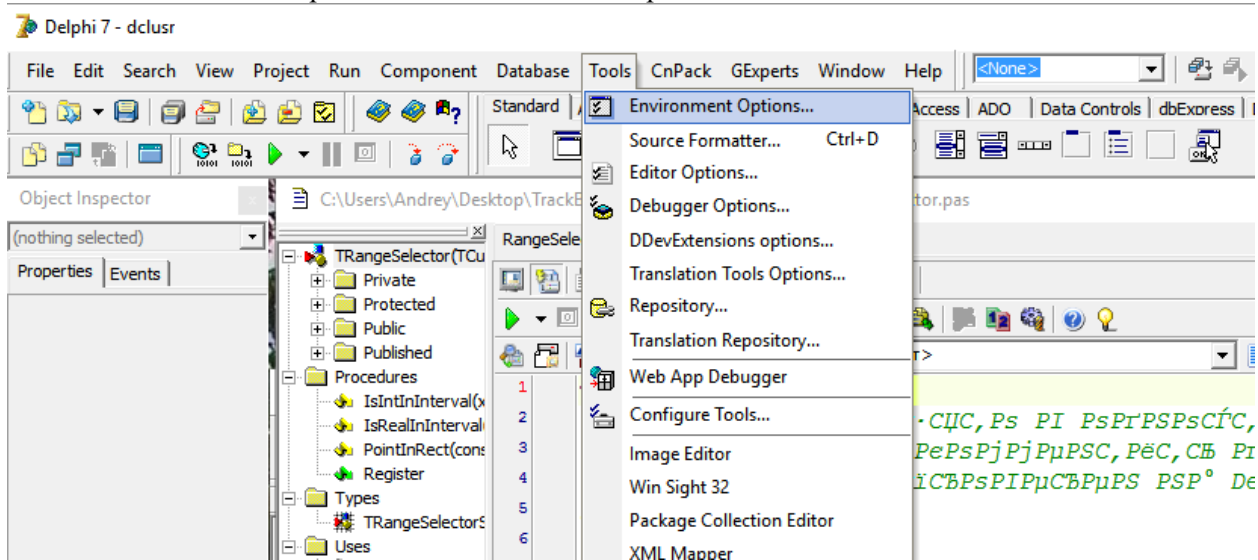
Delphi 7 - dclusr

File Edit Search View Project Run Component Database Tools CnPack GExperts Window Help <None>

Standard Access ADO Data Controls dbExpress

Object Inspector
C:\Users\Andrey\Desktop\TrackB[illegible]tor.pas

(nothing selected)
Properties Events

TRangeSelector(TCu
Private
Protected
Public
Published
Procedures
IsIntInInterval(x
IsRealInInterval
PointInRect(cons
Register
Types
TRangeSelectorS
Uses

RangeSele

Environment Options...
Source Formatter... Ctrl+D
Editor Options...
Debugger Options...
DDevExtensions options...
Translation Tools Options...
Repository...
Translation Repository...
Web App Debugger
Configure Tools...
Image Editor
Win Sight 32
Package Collection Editor
XML Mapper

1
2
3
4
5
6

т>
·СЏС,Рs РІ РsРґРЅРsСЃС,
РеРsРјРјРµРЅС,Р°С,СЊ Р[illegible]
ЃСЂРsРІРµСЂРµРЅ РЅР° De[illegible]